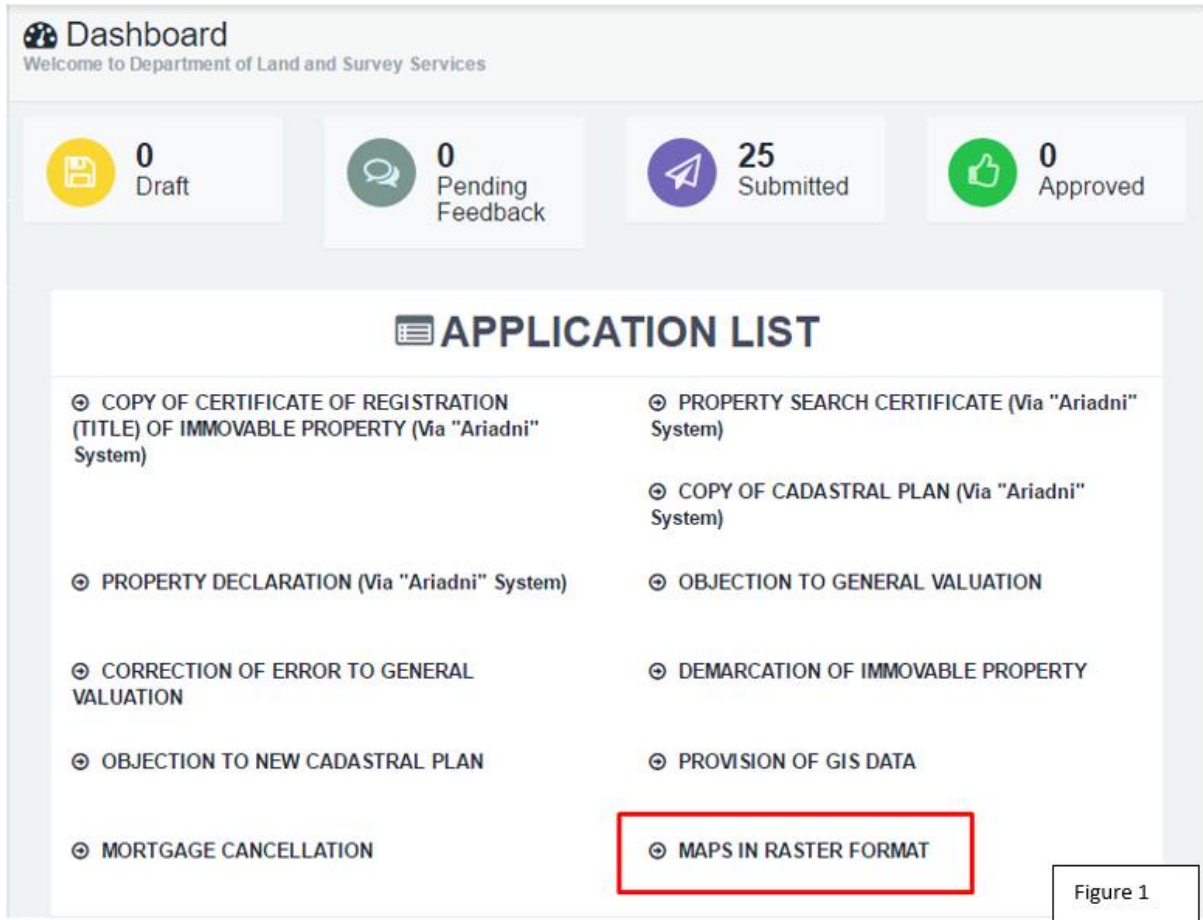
Dashboard
Welcome to Department of Land and Survey Services

0
Draft

0
Pending Feedback

25
Submitted

0
Approved

APPLICATION LIST

⊙ COPY OF CERTIFICATE OF REGISTRATION (TITLE) OF IMMOVABLE PROPERTY (Via "Ariadni" System)

⊙ PROPERTY SEARCH CERTIFICATE (Via "Ariadni" System)

⊙ COPY OF CADASTRAL PLAN (Via "Ariadni" System)

⊙ PROPERTY DECLARATION (Via "Ariadni" System)

⊙ OBJECTION TO GENERAL VALUATION

⊙ CORRECTION OF ERROR TO GENERAL VALUATION

⊙ DEMARCATION OF IMMOVABLE PROPERTY

⊙ OBJECTION TO NEW CADASTRAL PLAN

⊙ PROVISION OF GIS DATA

⊙ MORTGAGE CANCELLATION

⊙ MAPS IN RASTER FORMAT

Figure 1